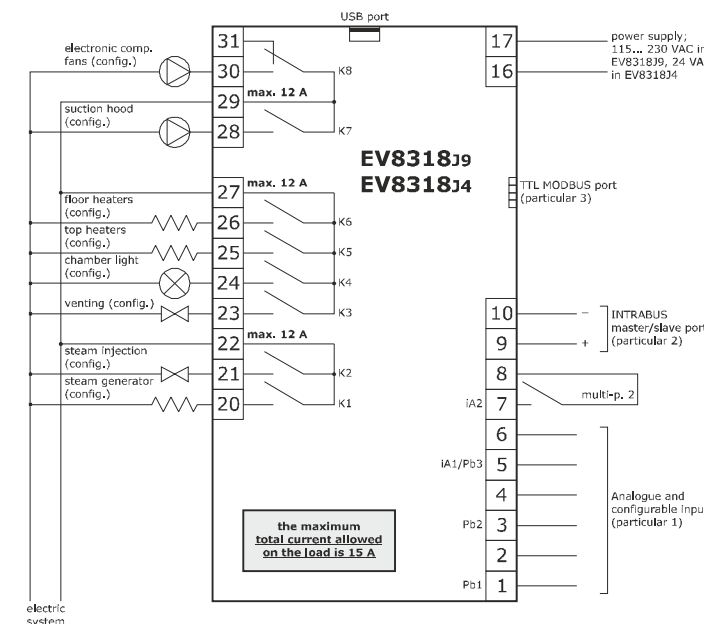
USB port

31
30
29
28
27
26
25
24
23
22
21
20

electronic comp. fans (config.)

suction hood (config.)

floor heaters (config.)

top heaters (config.)

chamber light (config.)

venting (config.)

steam injection (config.)

steam generator (config.)

K8
max. 12 A
K7
max. 12 A
K6
K5
K4
K3
max. 12 A
K2
K1

EV8318J9
EV8318J4

17
16

power supply; 115... 230 VAC in EV8318J9, 24 VA in EV8318J4

TTL MODBUS port (particular 3)

10
9
8
7
6
5
4
3
2
1

–
+
INTRABUS master/slave port (particular 2)

iA2

multi-p. 2

iA1/Pb3

Pb2

Pb1

Analogue and configurable inpu (particular 1)

the maximum total current allowed on the load is 15 A

electric system